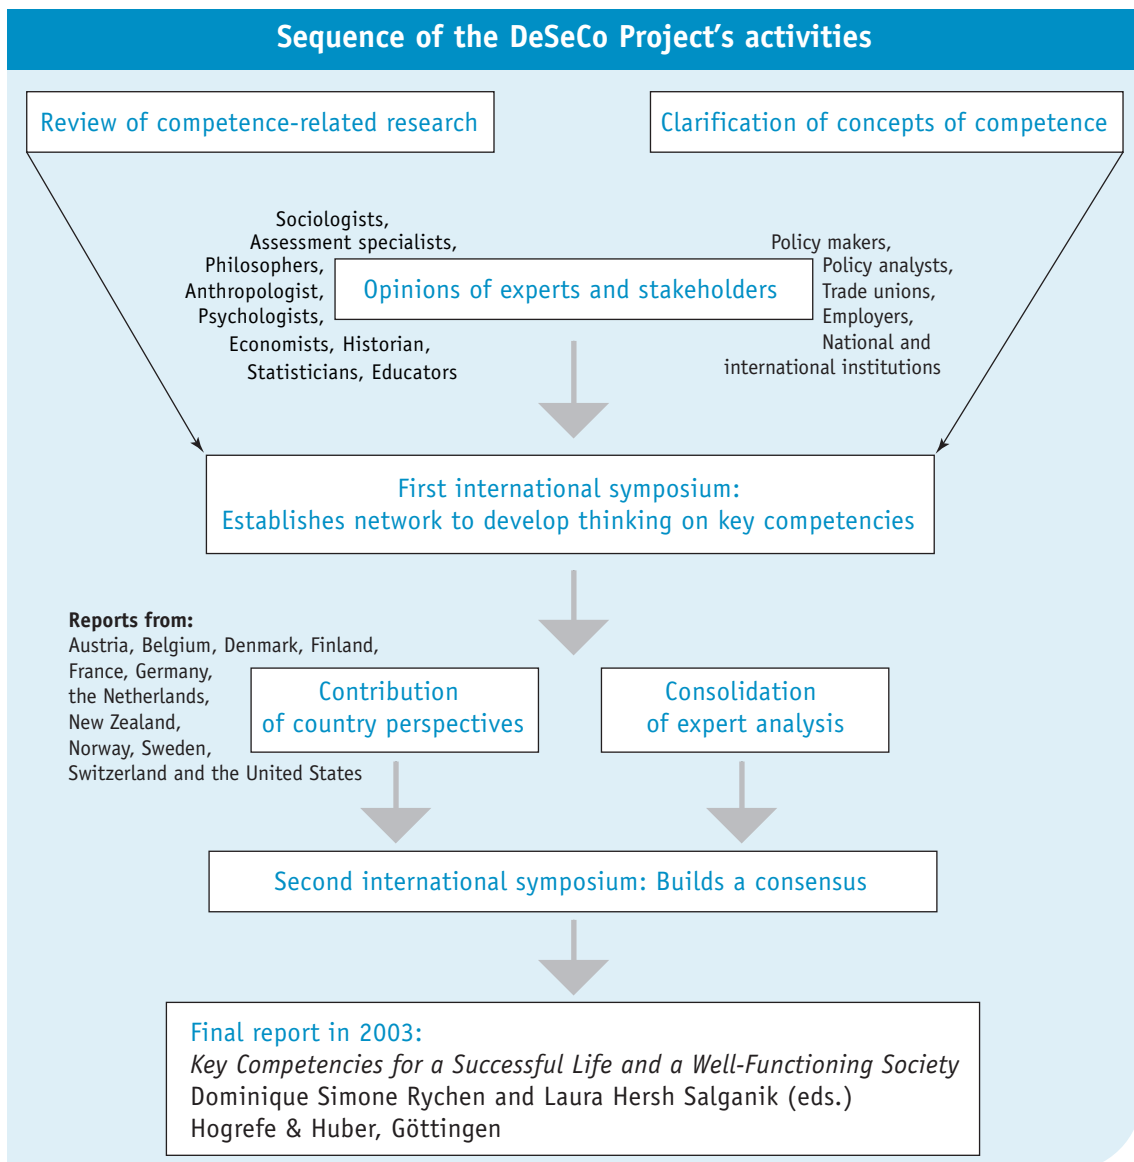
Sequence of the DeSeCo Project's activities

Review of competence-related research

Clarification of concepts of competence

Sociologists,
Assessment specialists,
Philosophers,
Anthropologist,
Psychologists,
Economists, Historian,
Statisticians, Educators

Opinions of experts and stakeholders

Policy makers,
Policy analysts,
Trade unions,
Employers,
National and
international institutions

First international symposium:
Establishes network to develop thinking on key competencies

**Reports from:**
Austria, Belgium, Denmark, Finland, France, Germany, the Netherlands, New Zealand, Norway, Sweden, Switzerland and the United States

Contribution
of country perspectives

Consolidation
of expert analysis

Second international symposium: Builds a consensus

Final report in 2003:
*Key Competencies for a Successful Life and a Well-Functioning Society*
Dominique Simone Rychen and Laura Hersh Salganik (eds.)
Hogrefe & Huber, Göttingen